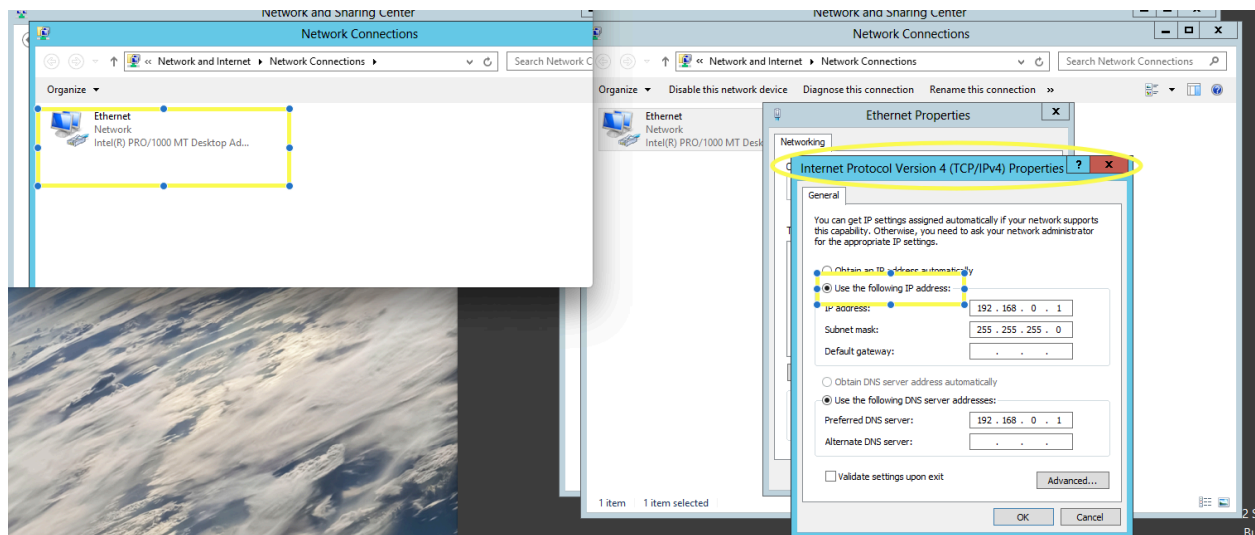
Network and Sharing Center

Network Connections

« Network and Internet ▸ Network Connections ▸

Search Network C

Organize ▾

Ethernet
Network
Intel(R) PRO/1000 MT Desktop Ad...

Network and Sharing Center

Network Connections

« Network and Internet ▸ Network Connections

Search Network Connections

Organize ▾ Disable this network device Diagnose this connection Rename this connection »

Ethernet
Network
Intel(R) PRO/1000 MT Desk

Ethernet Properties

Networking

Internet Protocol Version 4 (TCP/IPv4) Properties ? x

General

You can get IP settings assigned automatically if your network supports this capability. Otherwise, you need to ask your network administrator for the appropriate IP settings.

Obtain an IP address automatically

Use the following IP address:

IP address: 192 . 168 . 0 . 1

Subnet mask: 255 . 255 . 255 . 0

Default gateway: . . .

Obtain DNS server address automatically

Use the following DNS server addresses:

Preferred DNS server: 192 . 168 . 0 . 1

Alternate DNS server: . . .

Validate settings upon exit

Advanced...

OK Cancel

1 item 1 item selected